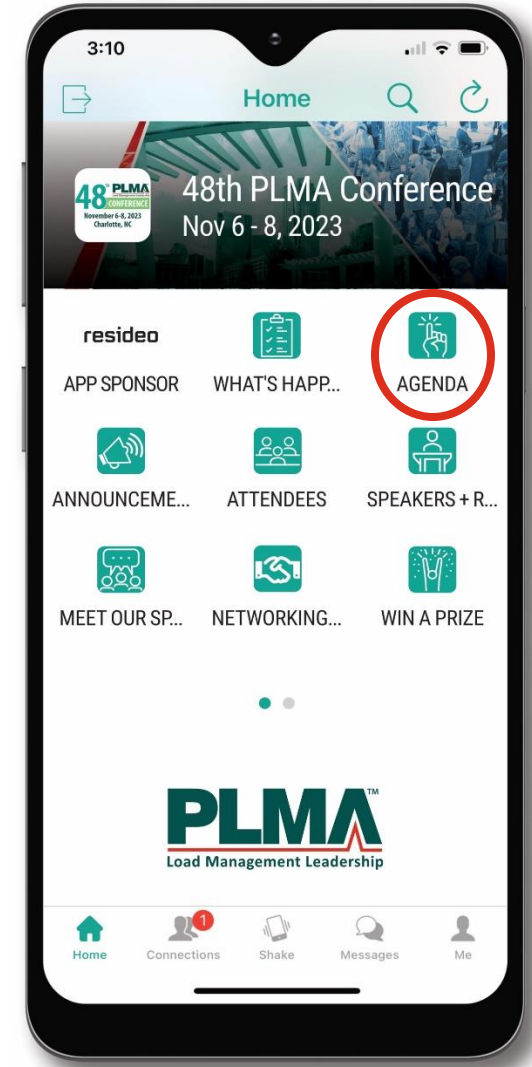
3:10

Home

48th PLMA CONFERENCE November 6-8, 2023 Charlotte, NC

48th PLMA Conference
Nov 6 - 8, 2023

resideo
APP SPONSOR

WHAT'S HAPP...

AGENDA

ANNOUNCEME...

ATTENDEES

SPEAKERS + R...

MEET OUR SP...

NETWORKING...

WIN A PRIZE

PLMA™
Load Management Leadership

Home
1
Connections
Shake
Messages
Me